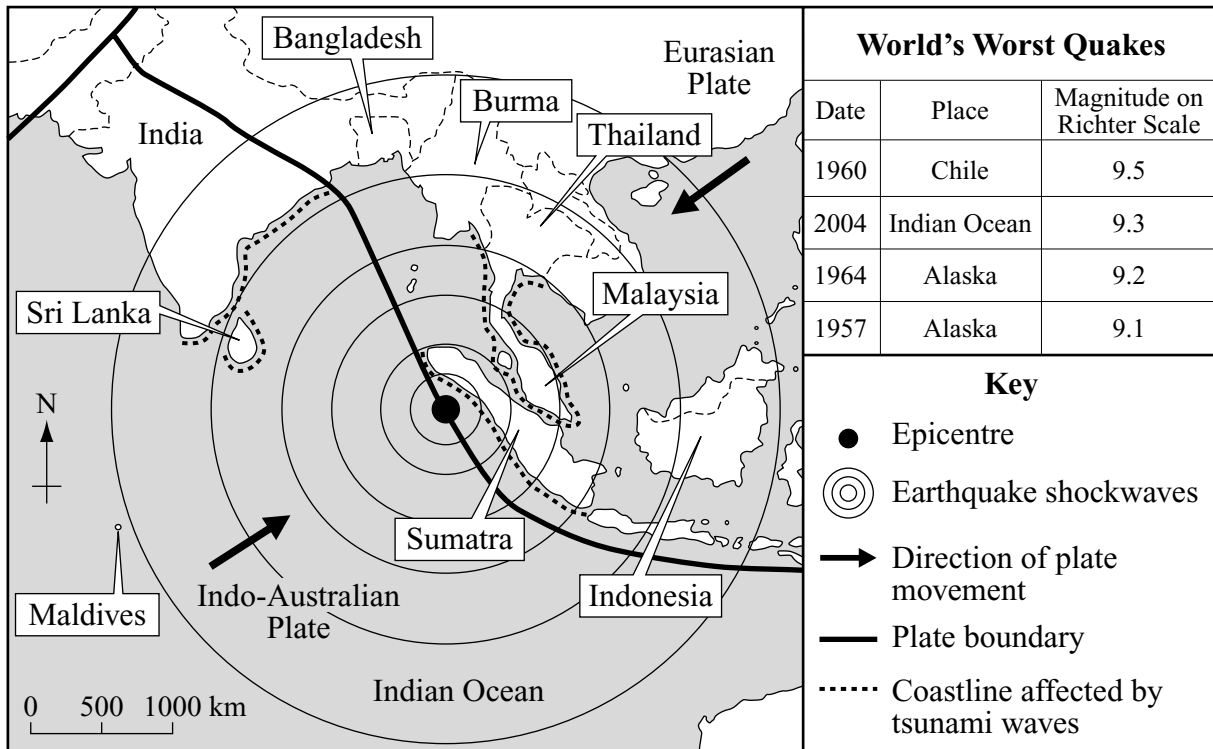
Bangladesh

Eurasian Plate

Burma

India

Thailand

Sri Lanka

Malaysia

N

Sumatra

Maldives

Indo-Australian Plate

Indonesia

Indian Ocean

0 500 1000 km

**World's Worst Quakes**

| Date | Place | Magnitude on Richter Scale |
|---|---|---|
| 1960 | Chile | 9.5 |
| 2004 | Indian Ocean | 9.3 |
| 1964 | Alaska | 9.2 |
| 1957 | Alaska | 9.1 |

**Key**

Epicentre

Earthquake shockwaves

Direction of plate movement

Plate boundary

Coastline affected by tsunami waves